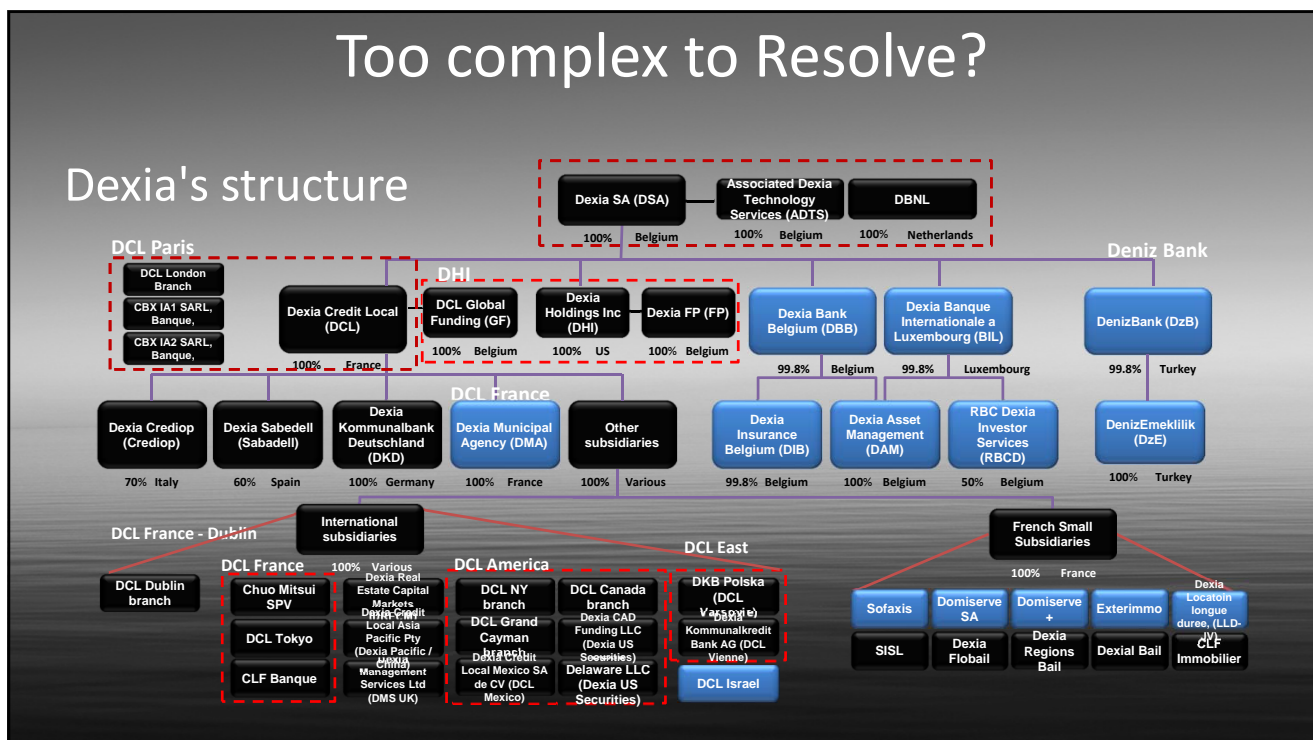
Too complex to Resolve?

Dexia's structure

Dexia SA (DSA)
100% Belgium

Associated Dexia Technology Services (ADTS)
100% Belgium

DBNL
100% Netherlands

DCL Paris

DCL London Branch

CBX IA1 SARL, Banque,

CBX IA2 SARL, Banque,

Dexia Credit Local (DCL)
100% France

DHI

DCL Global Funding (GF)
100% Belgium

Dexia Holdings Inc (DHI)
100% US

Dexia FP (FP)
100% Belgium

Dexia Bank Belgium (DBB)
99.8% Belgium

Dexia Banque Internationale a Luxembourg (BIL)
99.8% Luxembourg

Deniz Bank

DenizBank (DzB)
99.8% Turkey

DCL France

Dexia Crediop (Crediop)
70% Italy

Dexia Sabedell (Sabadell)
60% Spain

Dexia Kommunalbank Deutschland (DKD)
100% Germany

Dexia Municipal Agency (DMA)
100% France

Other subsidiaries
100% Various

Dexia Insurance Belgium (DIB)
99.8% Belgium

Dexia Asset Management (DAM)
100% Belgium

RBC Dexia Investor Services (RBCD)
50% Belgium

DenizEmeklilik (DzE)
100% Turkey

DCL France - Dublin

International subsidiaries
100% Various

DCL Dublin branch

DCL France

Chuo Mitsui SPV

DCL Tokyo

CLF Banque

Dexia Real Estate Capital Markets

Dexia Credit Local Asia Pacific Pty (Dexia Pacific / China)

Dexia Management Services Ltd (DMS UK)

DCL America

DCL NY branch

DCL Canada branch

DCL Grand Cayman branch

Dexia CAD Funding LLC (Dexia US Securities)

Dexia Credit Local Mexico SA de CV (DCL Mexico)

Delaware LLC (Dexia US Securities)

DCL East

DKB Polska (DCL Varsovie)

Dexia Kommunalkredit Bank AG (DCL Vienne)

DCL Israel

French Small Subsidiaries
100% France

Sofaxis

Domiserve SA

Domiserve +

Exterimmo

Dexia Locatoin longue duree, (LLD-IV)

SISL

Dexia Flobail

Dexia Regions Bail

Dexial Bail

CLF Immobilier